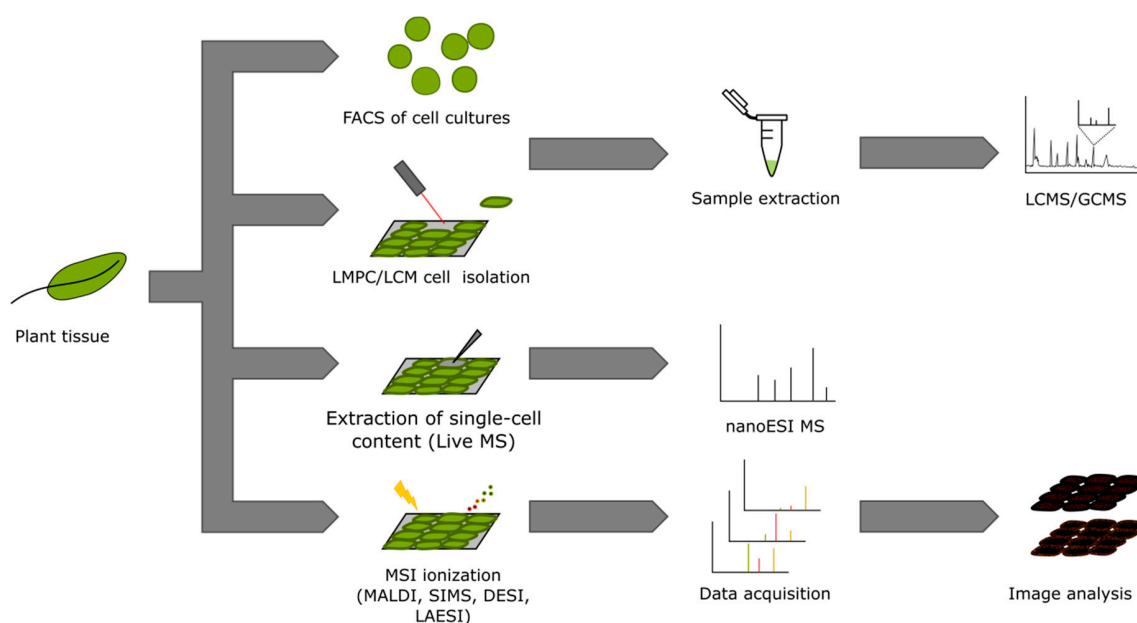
FACS of cell cultures

Sample extraction

LCMS/GCMS

LMPC/LCM cell isolation

Plant tissue

Extraction of single-cell content (Live MS)

nanoESI MS

MSI ionization (MALDI, SIMS, DESI, LAESI)

Data acquisition

Image analysis